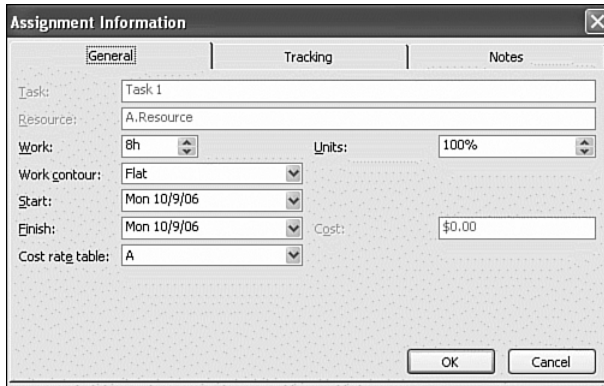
Assignment Information

General
Tracking
Notes

Task: Task 1

Resource: A.Resource

Work: 8h
Units: 100%

Work contour: Flat

Start: Mon 10/9/06

Finish: Mon 10/9/06
Cost: $0.00

Cost rate table: A

OK
Cancel